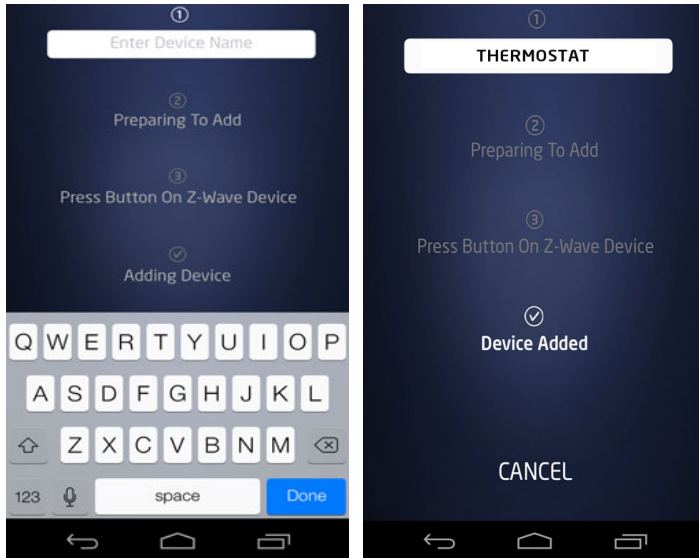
①

Enter Device Name

②
Preparing To Add

③
Press Button On Z-Wave Device

Adding Device

Q W E R T Y U I O P
A S D F G H J K L
Z X C V B N M
123 space Done

①

THERMOSTAT

②
Preparing To Add

③
Press Button On Z-Wave Device

Device Added

CANCEL